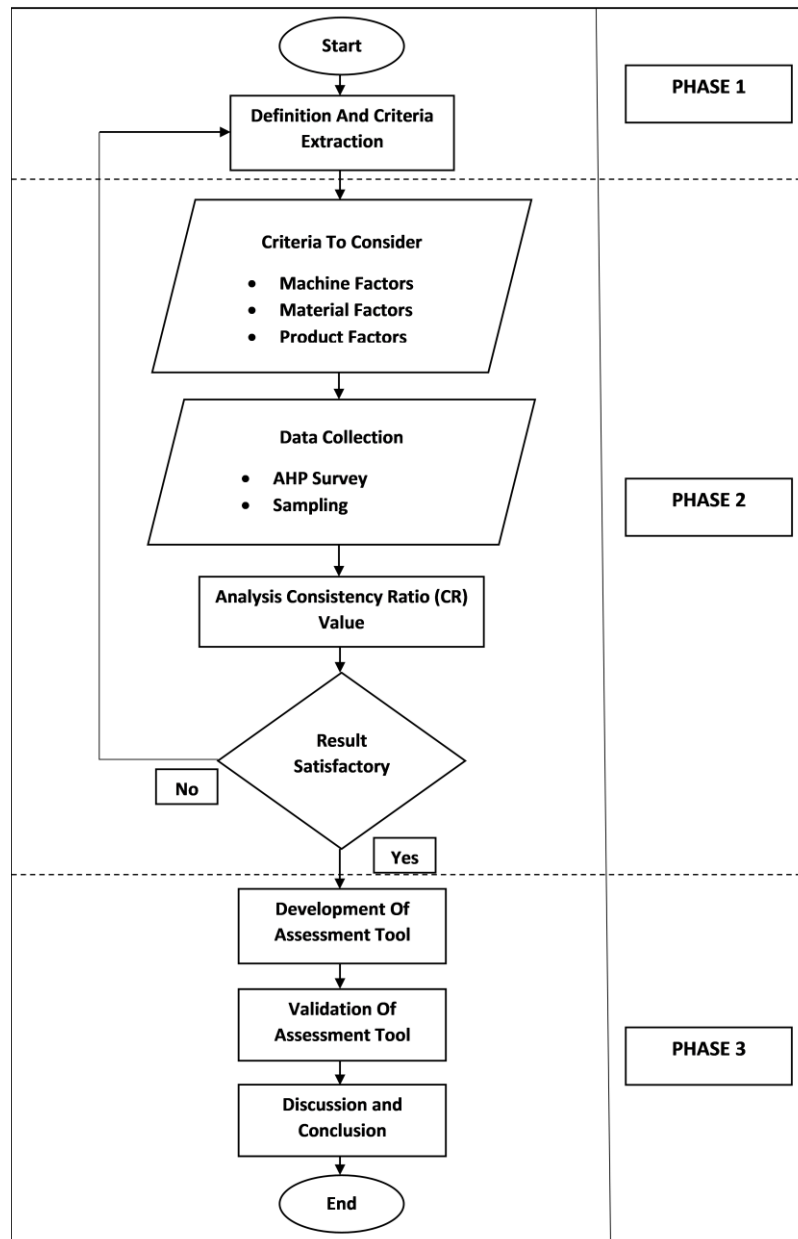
Start

PHASE 1

Definition And Criteria Extraction

Criteria To Consider

- Machine Factors
- Material Factors
- Product Factors

Data Collection

- AHP Survey
- Sampling

PHASE 2

Analysis Consistency Ratio (CR) Value

Result Satisfactory

No

Yes

Development Of Assessment Tool

Validation Of Assessment Tool

PHASE 3

Discussion and Conclusion

End